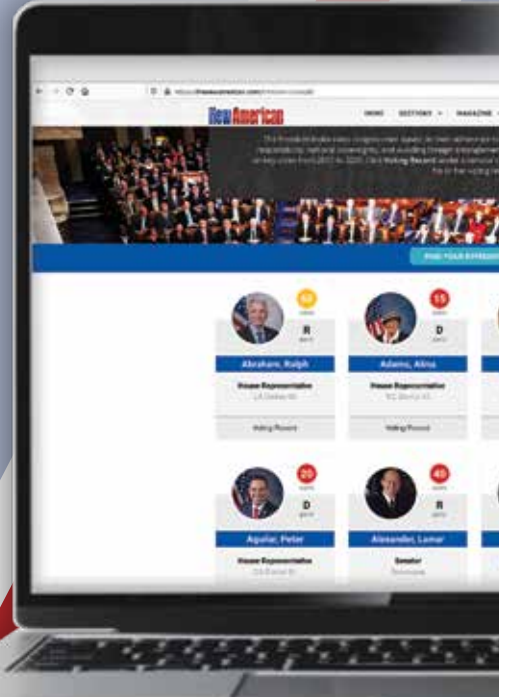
NewAmerican

HOME SECTIONS MAGAZINE

FIND YOUR REPRESE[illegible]

60
R

Abraham, Ralph
House Representative
Voting Record

15
D

Adams, Alma
House Representative
Voting Record

20
D

Aguilar, Peter
House Representative

40
R

Alexander, Lamar
Senator
Tennessee